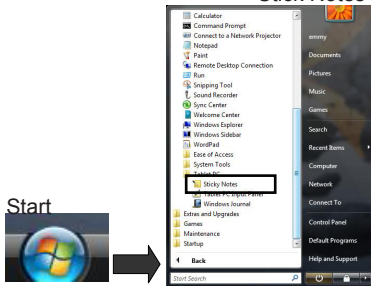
Stick Notes

Start

Calculator
Command Prompt
Connect to a Network Projector
Notepad
Paint
Remote Desktop Connection
Run
Snipping Tool
Sound Recorder
Sync Center
Welcome Center
Windows Explorer
Windows Sidebar
WordPad
Ease of Access
System Tools
Tablet PC
Sticky Notes
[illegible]
Windows Journal
Extras and Upgrades
Games
Maintenance
Startup
Back
Start Search

emmy
Documents
Pictures
Music
Games
Search
Recent Items
Computer
Network
Connect To
Control Panel
Default Programs
Help and Support